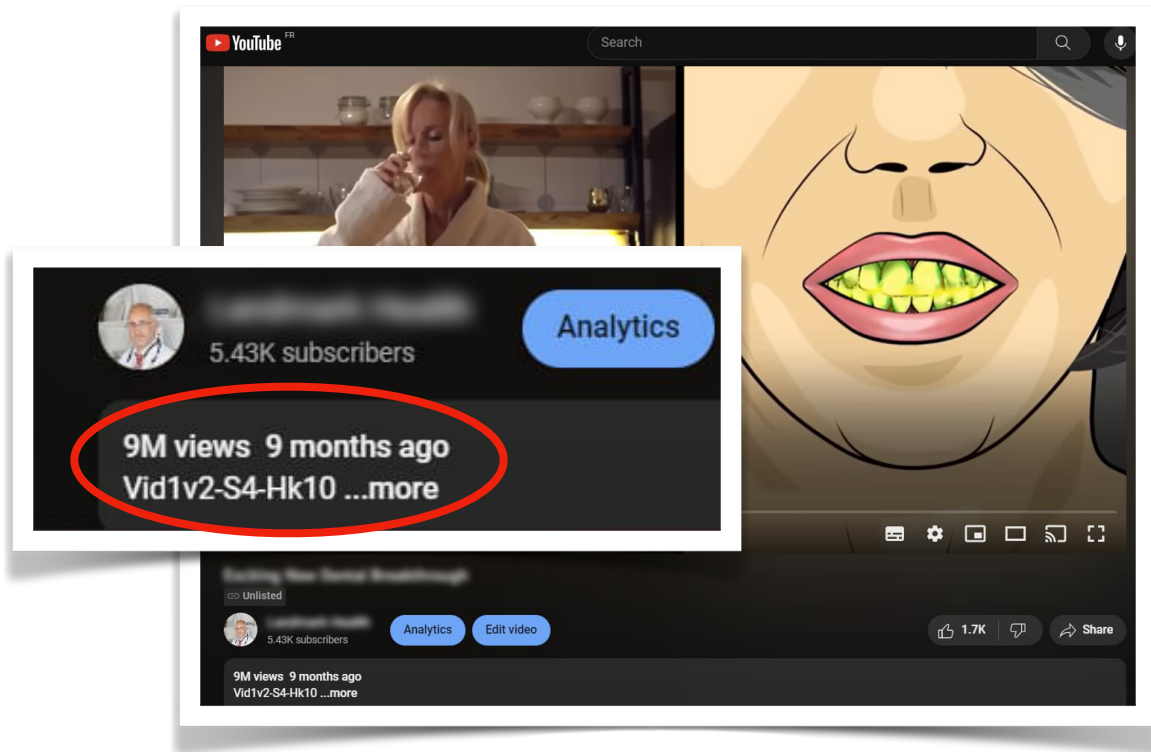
YouTube FR

Search

5.43K subscribers

Analytics

9M views 9 months ago
Vid1v2-S4-Hk10 ...more

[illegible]

Unlisted

5.43K subscribers

Analytics

Edit video

1.7K

Share

9M views 9 months ago
Vid1v2-S4-Hk10 ...more